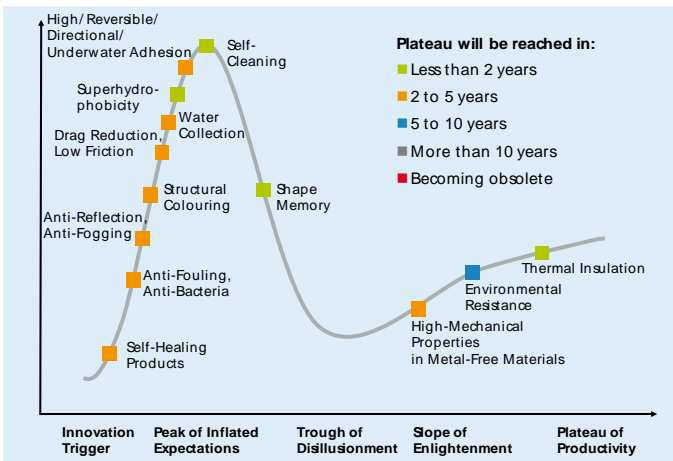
High/ Reversible/ Directional/ Underwater Adhesion

Self-Cleaning

Superhydro-phobicity

Water Collection

Drag Reduction, Low Friction

Structural Colouring

Shape Memory

Anti-Reflection, Anti-Fogging

Anti-Fouling, Anti-Bacteria

Self-Healing Products

Plateau will be reached in:
Less than 2 years
2 to 5 years
5 to 10 years
More than 10 years
Becoming obsolete

Thermal Insulation

Environmental Resistance

High-Mechanical Properties in Metal-Free Materials

Innovation Trigger

Peak of Inflated Expectations

Trough of Disillusionment

Slope of Enlightenment

Plateau of Productivity